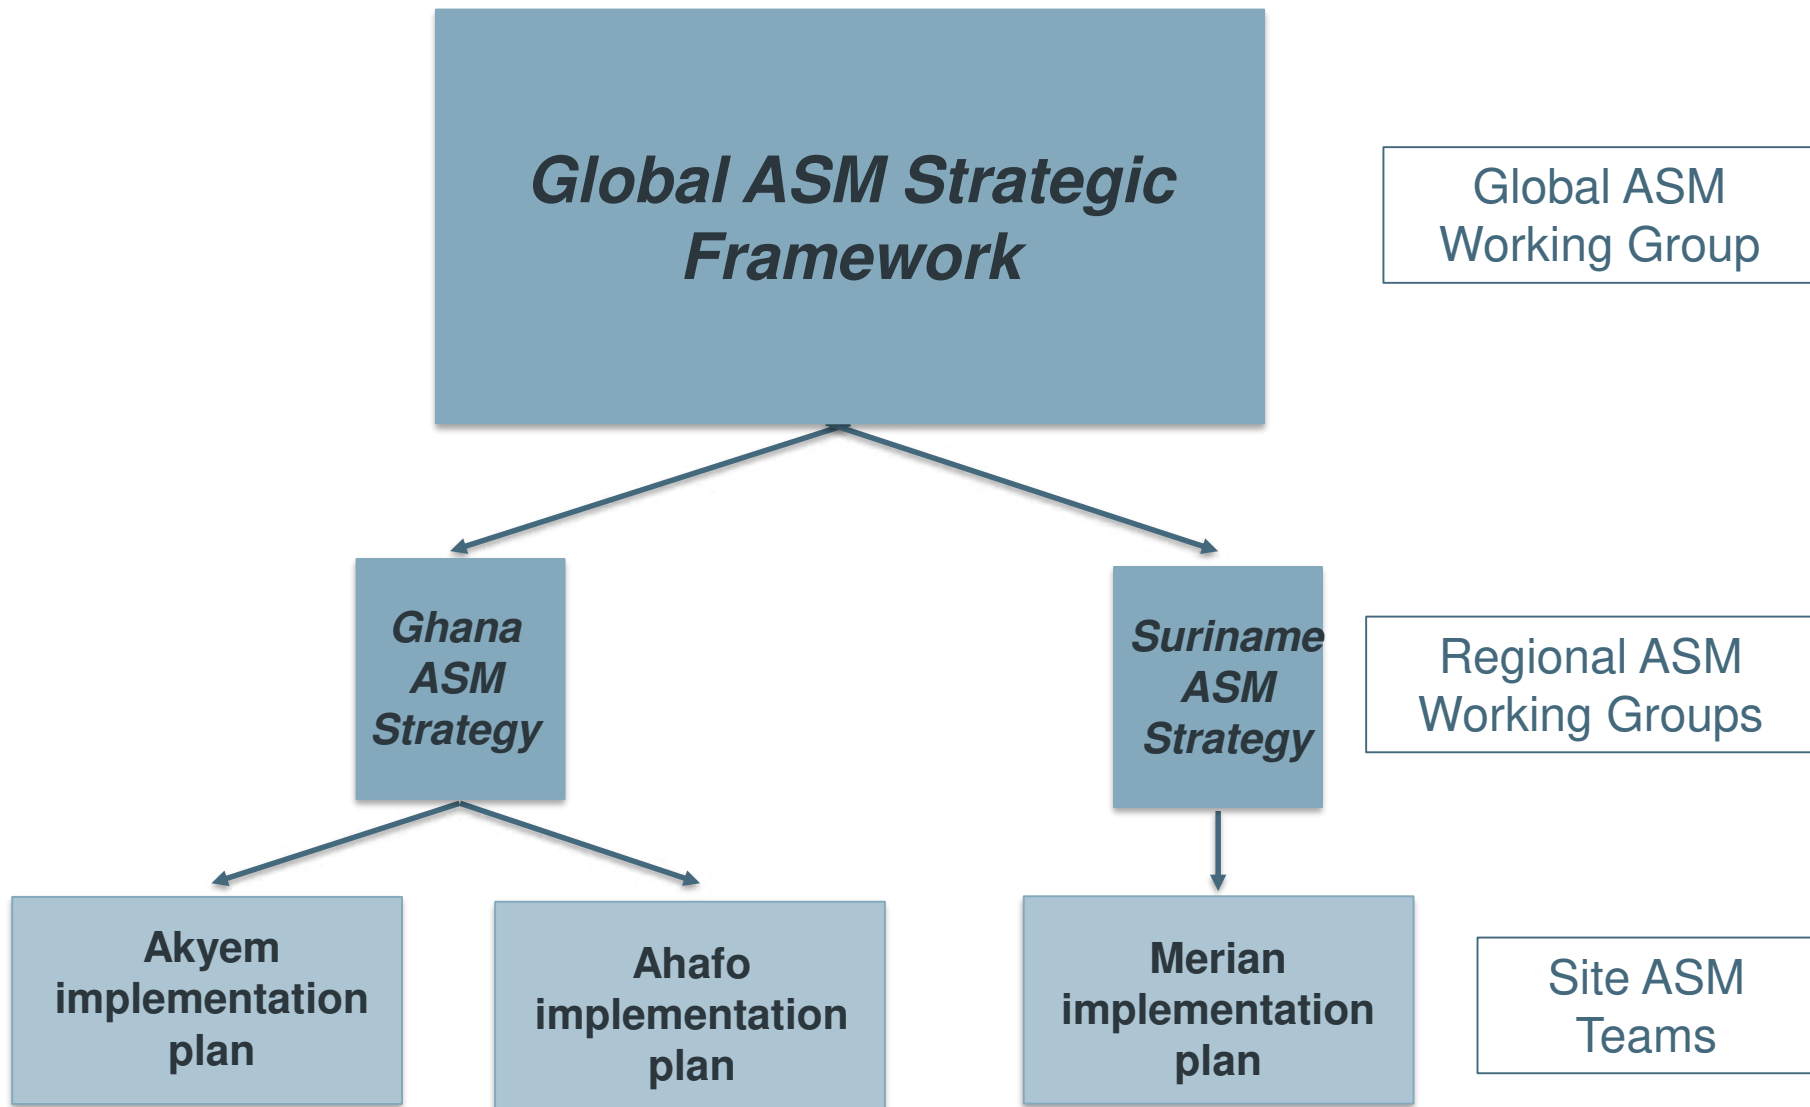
Global ASM Strategic Framework

Global ASM Working Group

Ghana ASM Strategy

Suriname ASM Strategy

Regional ASM Working Groups

Akyem implementation plan

Ahafo implementation plan

Merian implementation plan

Site ASM Teams